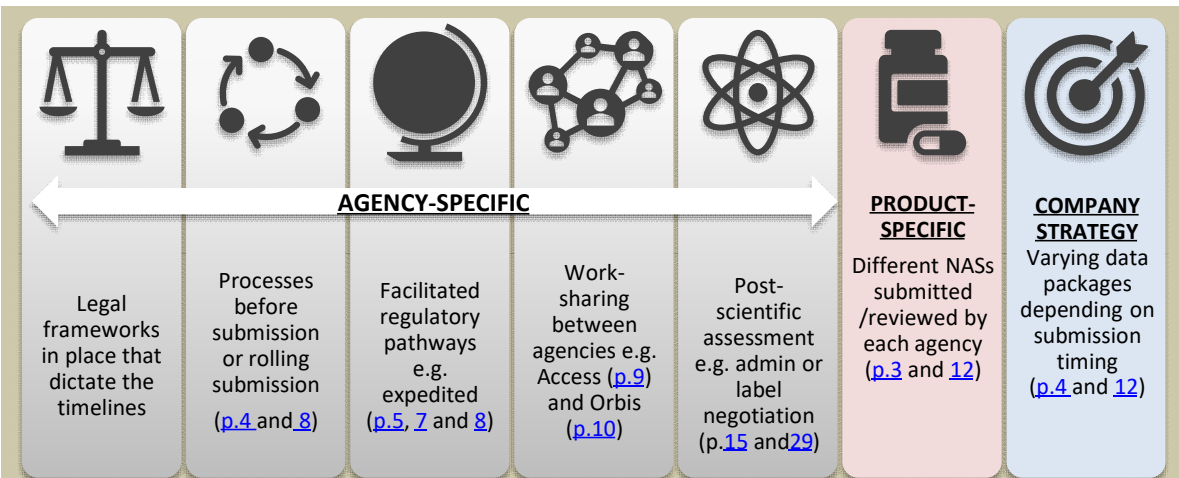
AGENCY-SPECIFIC

Legal frameworks in place that dictate the timelines

Processes before submission or rolling submission

(p.4 and 8)

Facilitated regulatory pathways e.g. expedited

(p.5, 7 and 8)

Work-sharing between agencies e.g. Access (p.9) and Orbis (p.10)

Post-scientific assessment e.g. admin or label negotiation (p.15 and29)

PRODUCT-SPECIFIC

Different NASs submitted /reviewed by each agency (p.3 and 12)

COMPANY STRATEGY

Varying data packages depending on submission timing (p.4 and 12)